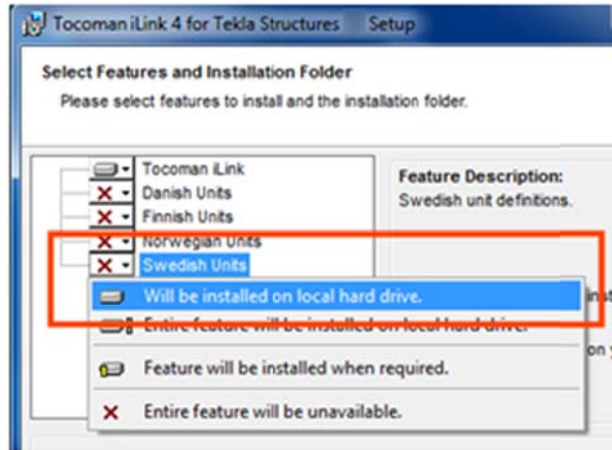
Tocoman iLink 4 for Tekla Structures Setup

Select Features and Installation Folder

Please select features to install and the installation folder.

Tocoman iLink
Danish Units
Finnish Units
Norwegian Units
Swedish Units

Feature Description:
Swedish unit definitions.

Will be installed on local hard drive.
Entire feature will be installed on local hard drive.
Feature will be installed when required.
Entire feature will be unavailable.

nst
on y